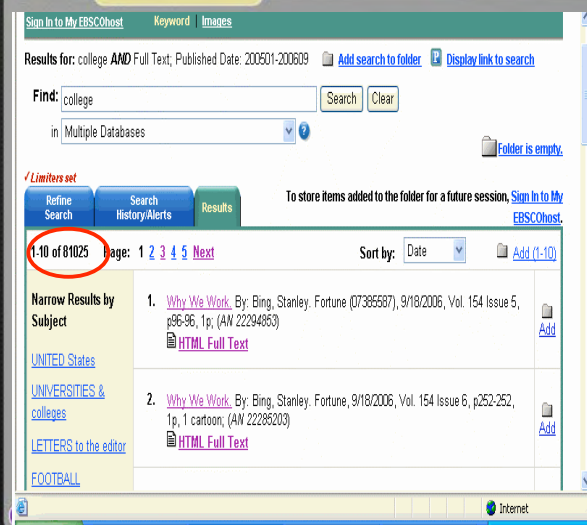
Sign In to My EBSCOhost Keyword | Images

Results for: college AND Full Text; Published Date: 200501-200609 Add search to folder Display link to search

Find: college Search Clear

in Multiple Databases

Folder is empty.

✓Limiters set

Refine Search | Search History/Alerts | Results

To store items added to the folder for a future session, Sign In to My EBSCOhost.

1-10 of 81025 Page: 1 2 3 4 5 Next Sort by: Date Add (1-10)

Narrow Results by Subject

UNITED States

UNIVERSITIES & colleges

LETTERS to the editor

FOOTBALL

1. Why We Work. By: Bing, Stanley. Fortune (07385587), 9/18/2006, Vol. 154 Issue 5, p96-96, 1p; (AN 22294853)
HTML Full Text
Add

2. Why We Work. By: Bing, Stanley. Fortune, 9/18/2006, Vol. 154 Issue 6, p252-252, 1p, 1 cartoon; (AN 22285203)
HTML Full Text
Add

Internet